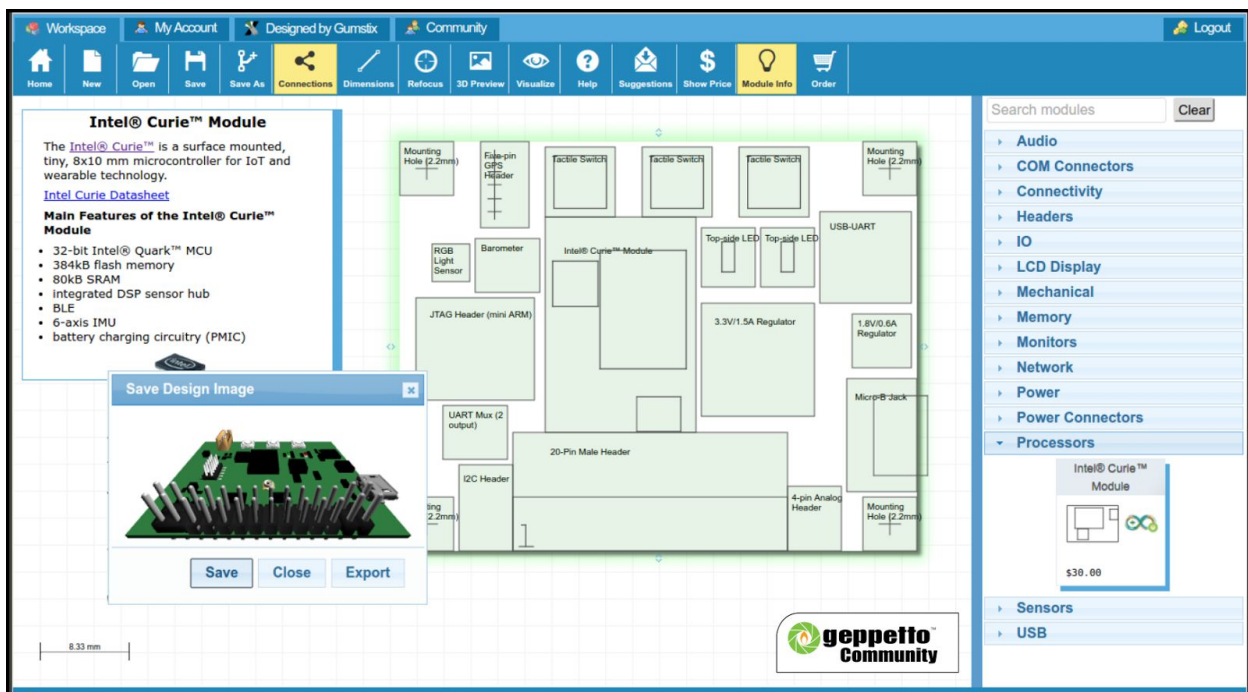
Workspace
My Account
Designed by Gumstix
Community
Logout

Home
New
Open
Save
Save As
Connections
Dimensions
Refocus
3D Preview
Visualize
Help
Suggestions
Show Price
Module Info
Order

Intel® Curie™ Module

The Intel® Curie™ is a surface mounted, tiny, 8x10 mm microcontroller for IoT and wearable technology.

Intel Curie Datasheet

Main Features of the Intel® Curie™ Module

- 32-bit Intel® Quark™ MCU
- 384kB flash memory
- 80kB SRAM
- integrated DSP sensor hub
- BLE
- 6-axis IMU
- battery charging circuitry (PMIC)

Save Design Image

Save
Close
Export

Mounting Hole (2.2mm)
Five-pin GPS Header
Tactile Switch
Tactile Switch
Tactile Switch
Mounting Hole (2.2mm)
RGB Light Sensor
Barometer
Intel® Curie™ Module
Top-side LED
Top-side LED
USB-UART
JTAG Header (mini ARM)
3.3V/1.5A Regulator
1.8V/0.6A Regulator
UART Mux (2 output)
Micro-B Jack
20-Pin Male Header
I2C Header
ting (2.2mm)
4-pin Analog Header
Mounting Hole (2.2mm)

8.33 mm

geppetto Community

Search modules
Clear
Audio
COM Connectors
Connectivity
Headers
IO
LCD Display
Mechanical
Memory
Monitors
Network
Power
Power Connectors
Processors
Intel® Curie™ Module
$30.00
Sensors
USB